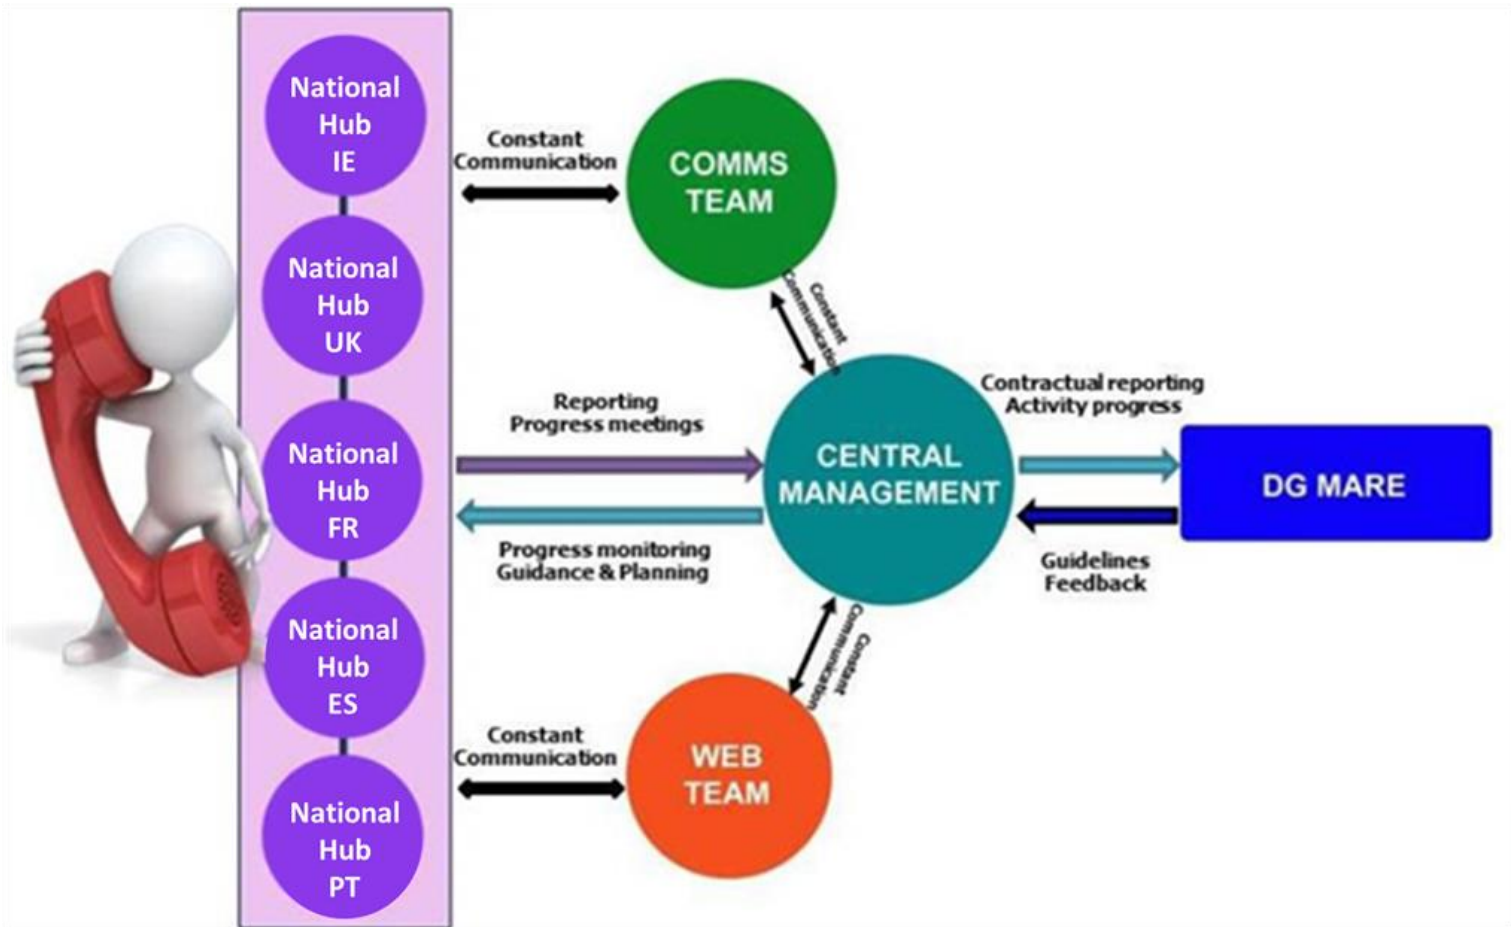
National Hub IE

National Hub UK

National Hub FR

National Hub ES

National Hub PT

Constant Communication

COMMS TEAM

Constant Communication

Reporting Progress meetings

CENTRAL MANAGEMENT

Contractual reporting Activity progress

DG MARE

Progress monitoring Guidance & Planning

Guidelines Feedback

Constant Communication

Constant Communication

WEB TEAM